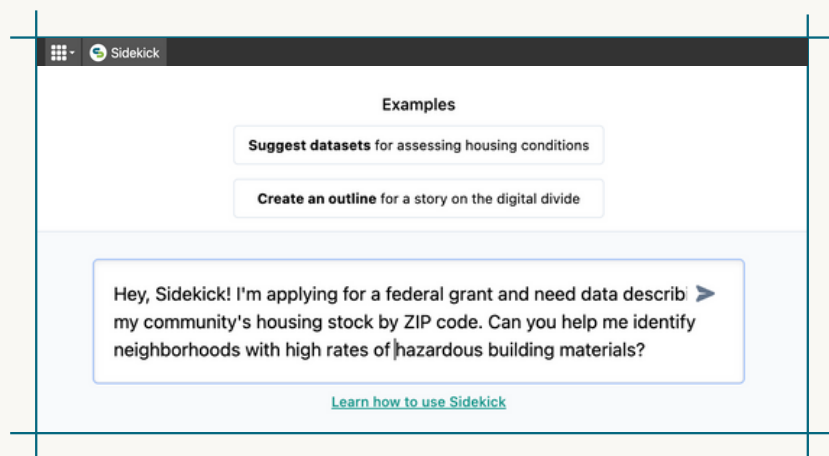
Sidekick

Examples

**Suggest datasets** for assessing housing conditions

**Create an outline** for a story on the digital divide

Hey, Sidekick! I'm applying for a federal grant and need data describi my community's housing stock by ZIP code. Can you help me identify neighborhoods with high rates of hazardous building materials?

Learn how to use Sidekick